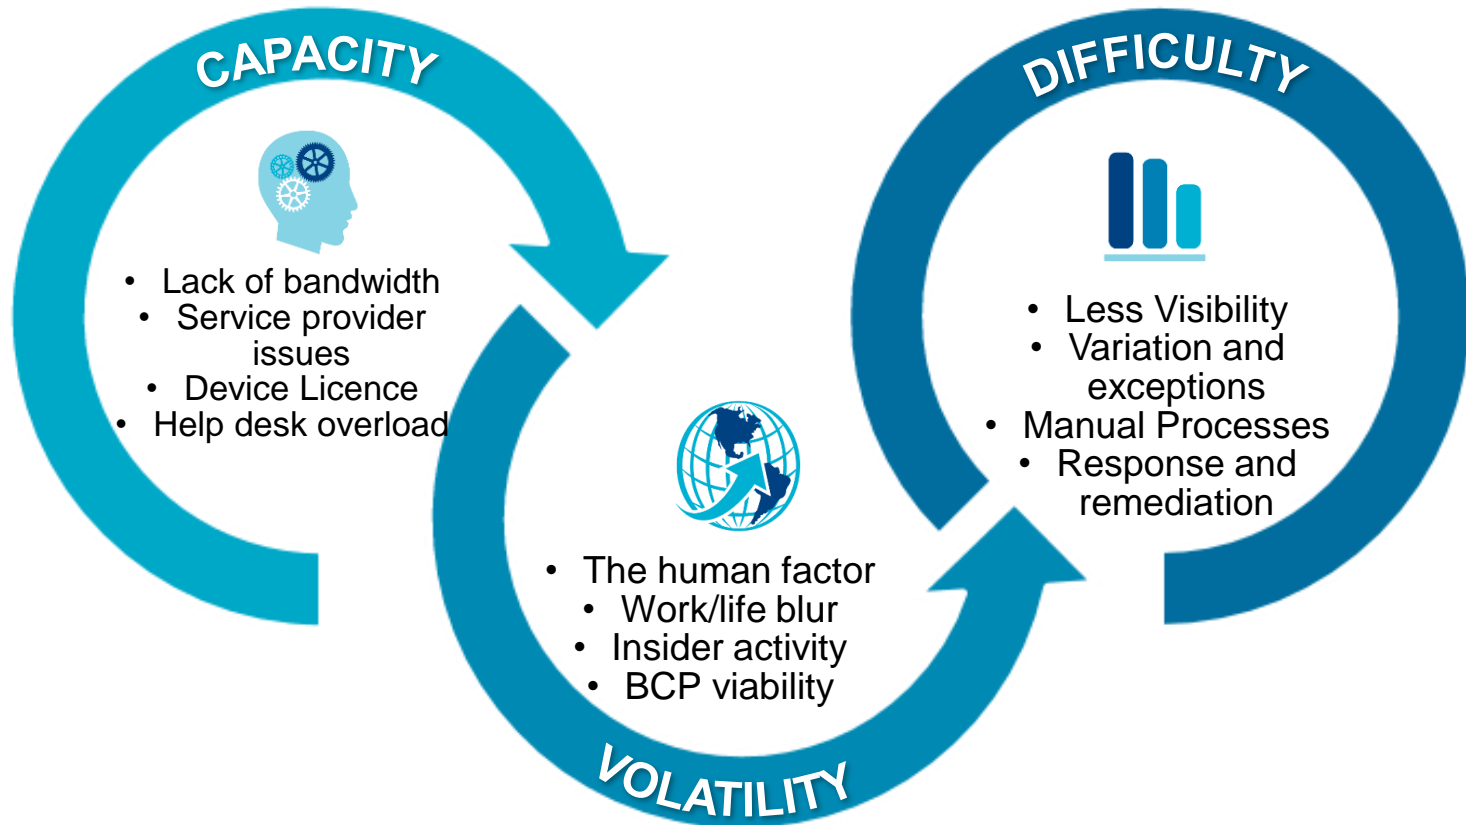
CAPACITY

- Lack of bandwidth
- Service provider issues
- Device Licence
- Help desk overload

VOLATILITY

- The human factor
- Work/life blur
- Insider activity
- BCP viability

DIFFICULTY

- Less Visibility
- Variation and exceptions
- Manual Processes
- Response and remediation